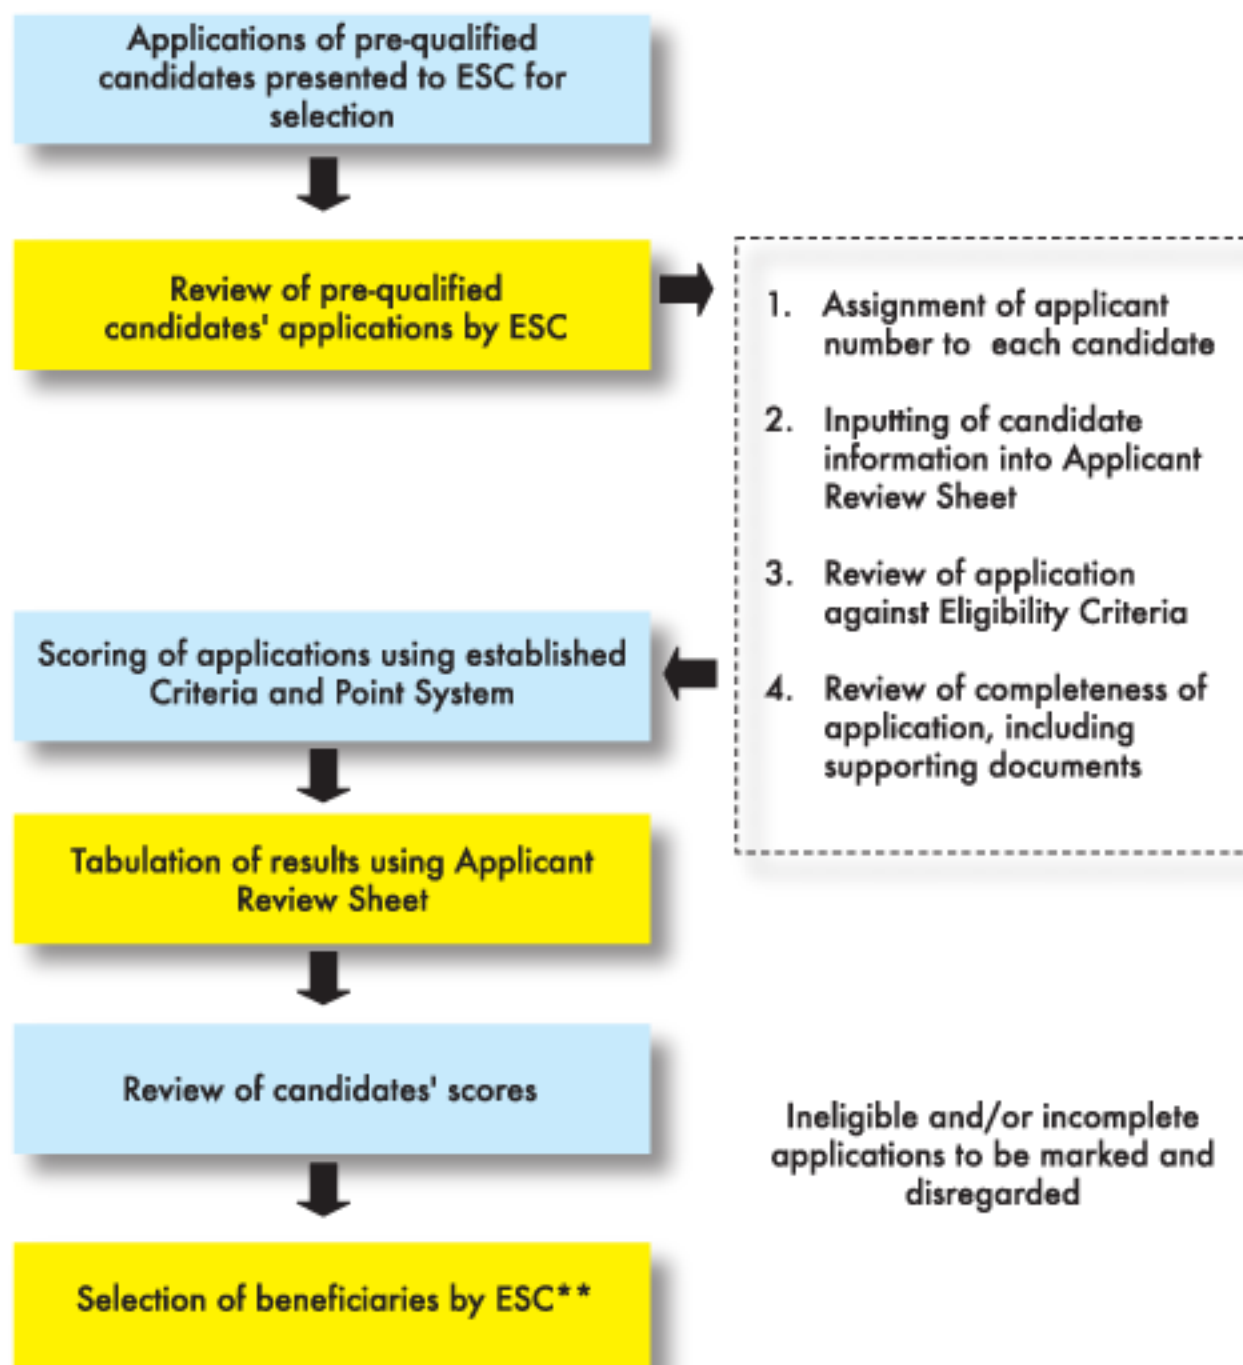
Applications of pre-qualified candidates presented to ESC for selection

Review of pre-qualified candidates' applications by ESC

1. Assignment of applicant number to each candidate

2. Inputting of candidate information into Applicant Review Sheet

3. Review of application against Eligibility Criteria

4. Review of completeness of application, including supporting documents

Scoring of applications using established Criteria and Point System

Tabulation of results using Applicant Review Sheet

Review of candidates' scores

Ineligible and/or incomplete applications to be marked and disregarded

Selection of beneficiaries by ESC**